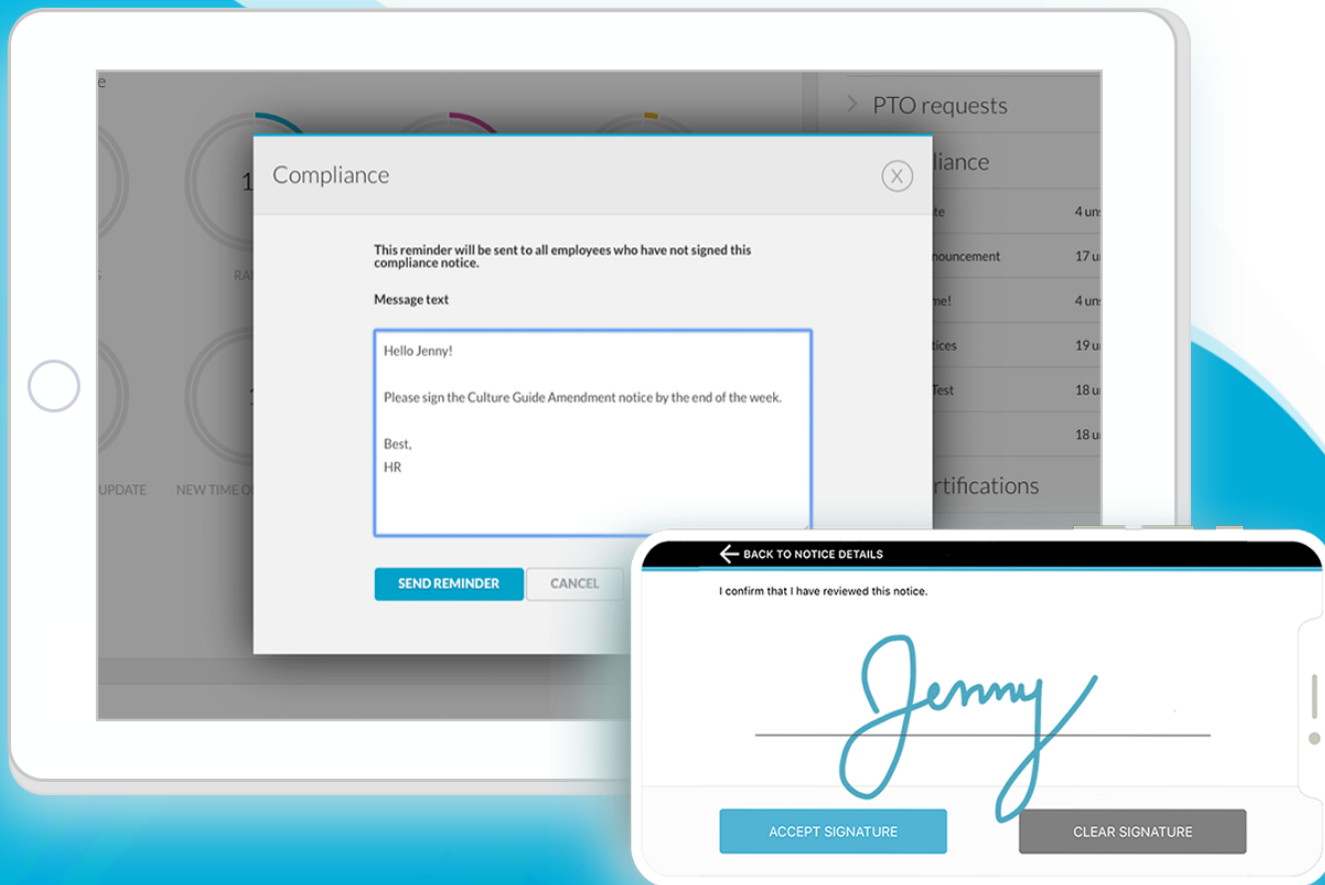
e

PTO requests

liance

te 4 un

nouncement 17 u

me! 4 un

tices 19 u

Test 18 u

18 u

rtifications

S

RA

UPDATE

NEW TIME O

Compliance

X

This reminder will be sent to all employees who have not signed this compliance notice.

Message text

Hello Jenny!

Please sign the Culture Guide Amendment notice by the end of the week.

Best,
HR

SEND REMINDER

CANCEL

BACK TO NOTICE DETAILS

I confirm that I have reviewed this notice.

Jenny

ACCEPT SIGNATURE

CLEAR SIGNATURE